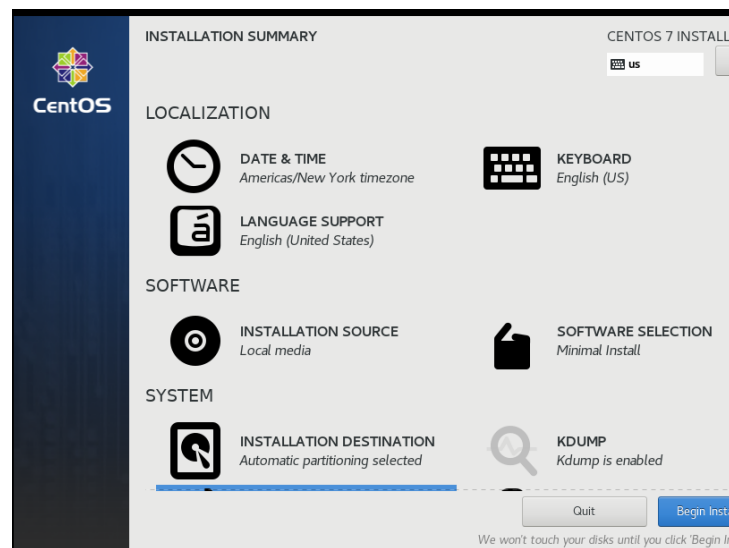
CentOS

INSTALLATION SUMMARY

CENTOS 7 INSTALL

us

LOCALIZATION

DATE & TIME
Americas/New York timezone

KEYBOARD
English (US)

LANGUAGE SUPPORT
English (United States)

SOFTWARE

INSTALLATION SOURCE
Local media

SOFTWARE SELECTION
Minimal Install

SYSTEM

INSTALLATION DESTINATION
Automatic partitioning selected

KDUMP
Kdump is enabled

Quit

Begin Inst

We won't touch your disks until you click 'Begin I